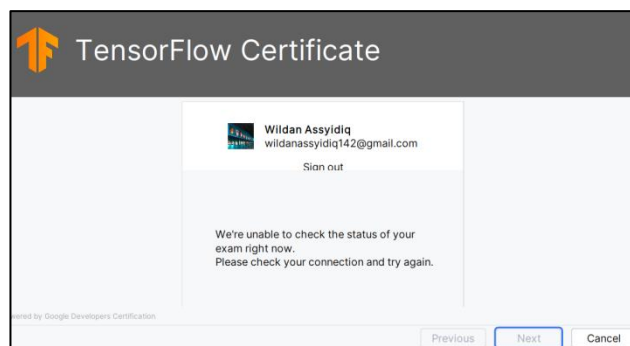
TensorFlow Certificate

Wildan Assyidiq
wildanassyidiq142@gmail.com

Sign out

We're unable to check the status of your exam right now.
Please check your connection and try again.

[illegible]ered by Google Developers Certification

Previous
Next
Cancel